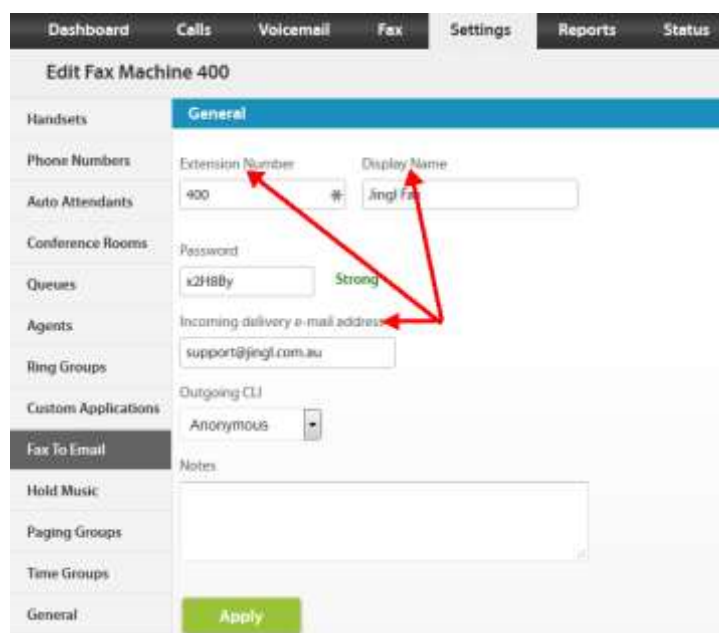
Dashboard Calls Voicemail Fax Settings Reports Status

Edit Fax Machine 400

Handsets
Phone Numbers
Auto Attendants
Conference Rooms
Queues
Agents
Ring Groups
Custom Applications
Fax To Email
Hold Music
Paging Groups
Time Groups
General

General

Extension Number
400

Display Name
Jingl Fax

Password
x2H8By
Strong

Incoming delivery e-mail address
support@jingl.com.au

Outgoing CLI
Anonymous

Notes

Apply